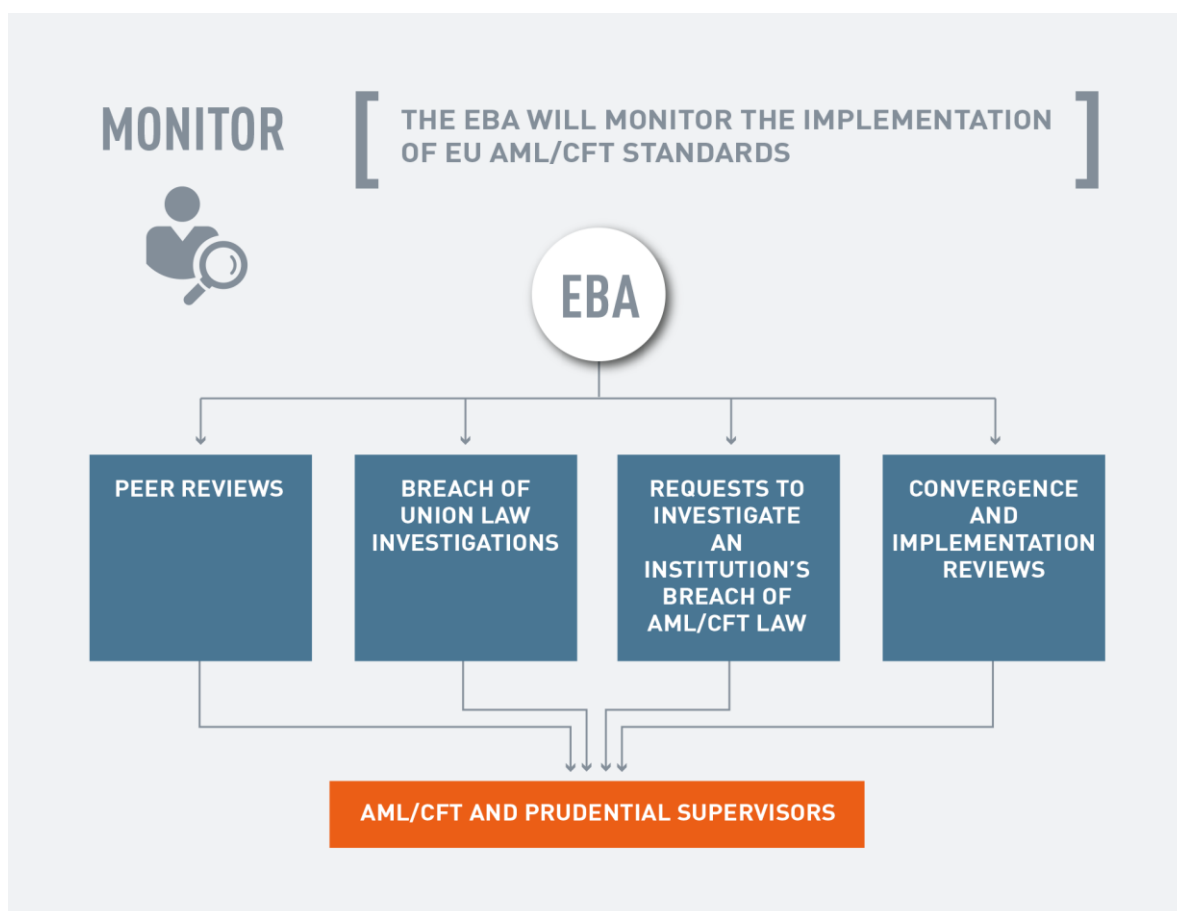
MONITOR

[ THE EBA WILL MONITOR THE IMPLEMENTATION OF EU AML/CFT STANDARDS ]

EBA

PEER REVIEWS

BREACH OF UNION LAW INVESTIGATIONS

REQUESTS TO INVESTIGATE AN INSTITUTION'S BREACH OF AML/CFT LAW

CONVERGENCE AND IMPLEMENTATION REVIEWS

AML/CFT AND PRUDENTIAL SUPERVISORS